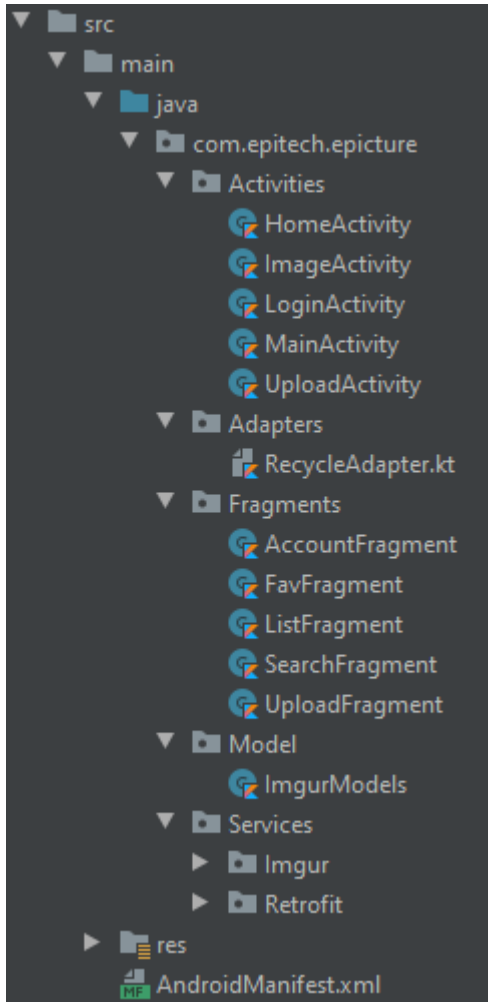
src
main
java
com.epitech.epicture
Activities
HomeActivity
ImageActivity
LoginActivity
MainActivity
UploadActivity
Adapters
RecycleAdapter.kt
Fragments
AccountFragment
FavFragment
ListFragment
SearchFragment
UploadFragment
Model
ImgurModels
Services
Imgur
Retrofit
res
MF
AndroidManifest.xml